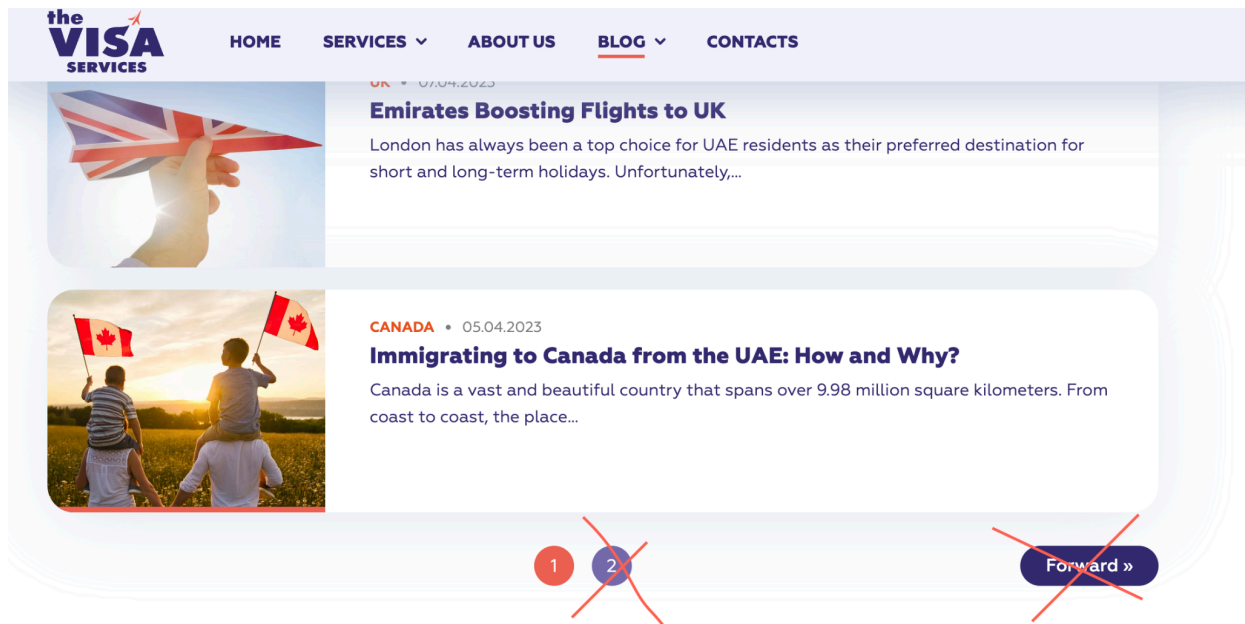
the VISA SERVICES

HOME SERVICES ABOUT US BLOG CONTACTS

UK • 07.04.2023

Emirates Boosting Flights to UK

London has always been a top choice for UAE residents as their preferred destination for short and long-term holidays. Unfortunately,...

CANADA • 05.04.2023

Immigrating to Canada from the UAE: How and Why?

Canada is a vast and beautiful country that spans over 9.98 million square kilometers. From coast to coast, the place...

1 2

Forward »